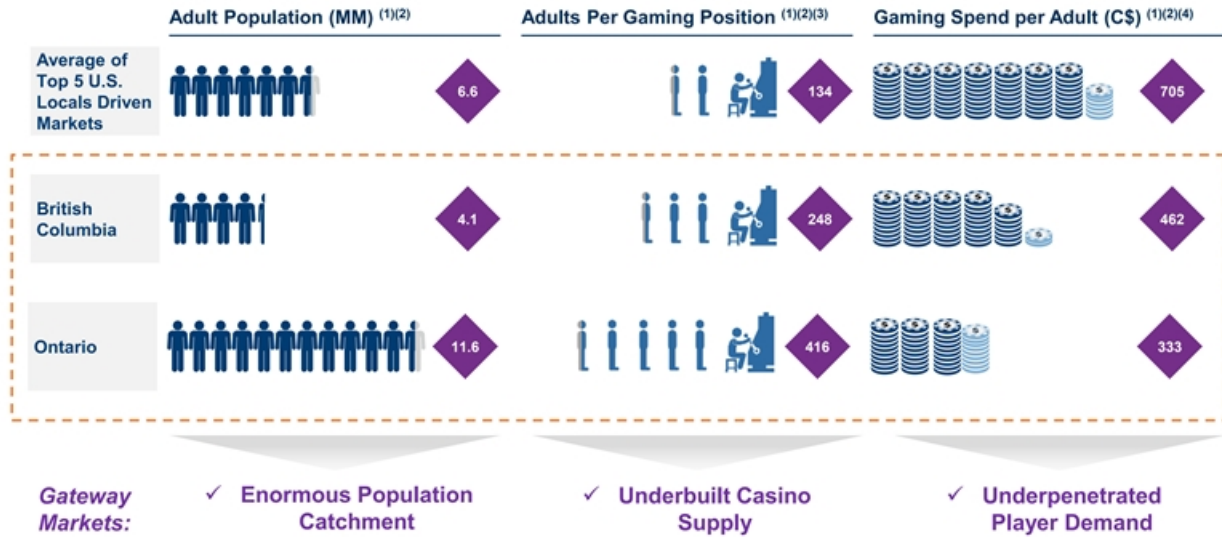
| | Adult Population (MM) $^{(1)(2)}$ | Adults Per Gaming Position $^{(1)(2)(3)}$ | Gaming Spend per Adult (C\$) $^{(1)(2)(4)}$ |
|---|---|---|---|
| Average of Top 5 U.S. Locals Driven Markets | 6.6 | 134 | 705 |
| British Columbia | 4.1 | 248 | 462 |
| Ontario | 11.6 | 416 | 333 |

Gateway Markets:

✓ Enormous Population Catchment

✓ Underbuilt Casino Supply

✓ Underpenetrated Player Demand